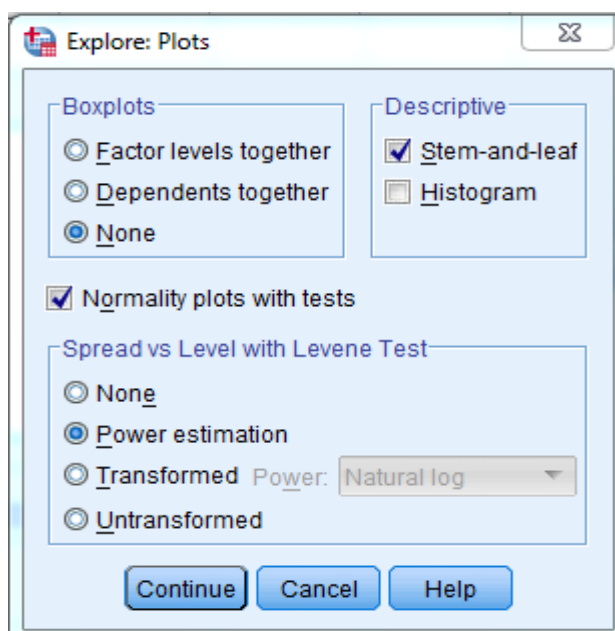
Explore: Plots

Boxplots
Factor levels together
Dependents together
None

Descriptive
Stem-and-leaf
Histogram

Normality plots with tests

Spread vs Level with Levene Test
None
Power estimation
Transformed Power: Natural log
Untransformed

Continue Cancel Help